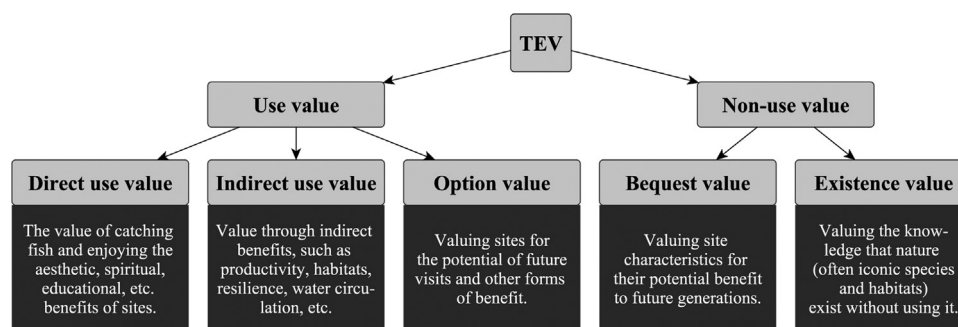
TEV

Use value

Non-use value

Direct use value

The value of catching fish and enjoying the aesthetic, spiritual, educational, etc. benefits of sites.

Indirect use value

Value through indirect benefits, such as productivity, habitats, resilience, water circulation, etc.

Option value

Valuing sites for the potential of future visits and other forms of benefit.

Bequest value

Valuing site characteristics for their potential benefit to future generations.

Existence value

Valuing the knowledge that nature (often iconic species and habitats) exist without using it.